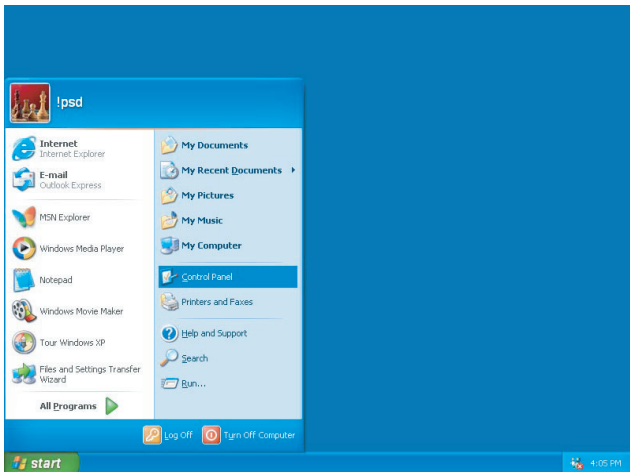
!psd

Internet
Internet Explorer

E-mail
Outlook Express

MSN Explorer

Windows Media Player

Notepad

Windows Movie Maker

Tour Windows XP

Files and Settings Transfer Wizard

All Programs

My Documents

My Recent Documents

My Pictures

My Music

My Computer

Control Panel

Printers and Faxes

Help and Support

Search

Run...

Log Off

Turn Off Computer

start

4:05 PM